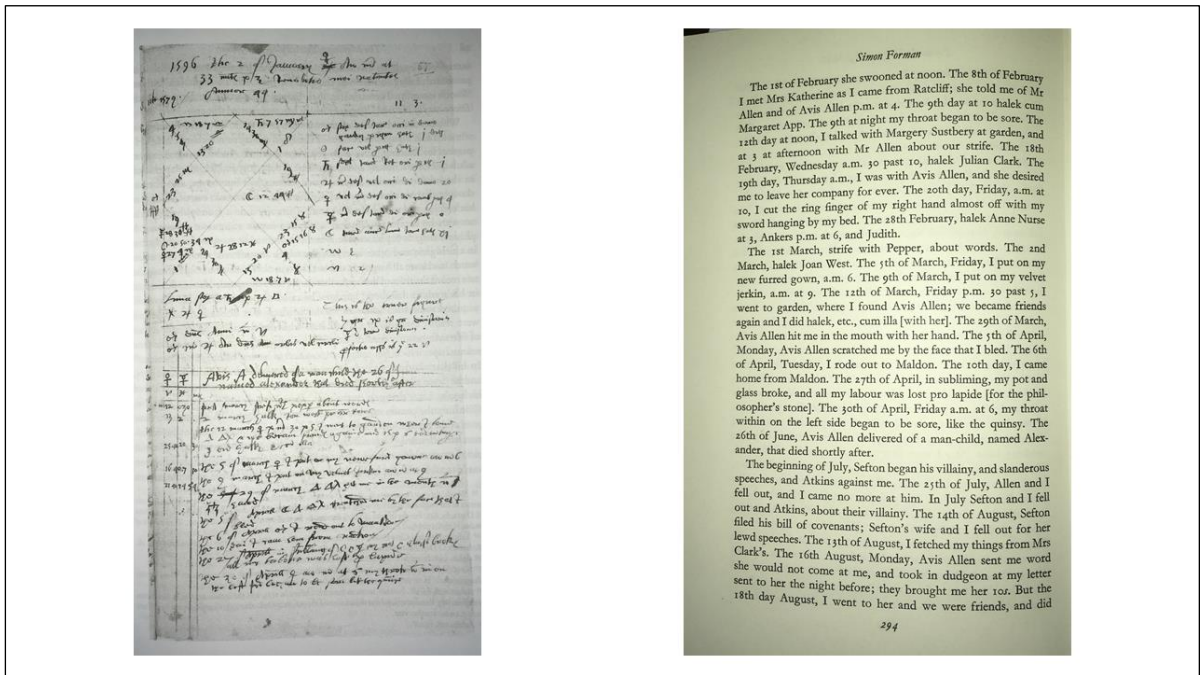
1596 the 2 of January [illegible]

33 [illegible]

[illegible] 44.

Abis A delivered of a man child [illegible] 26 of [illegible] named alexander that died shortly after

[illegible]

Simon Forman

The 1st of February she swooned at noon. The 8th of February I met Mrs Katherine as I came from Ratcliff; she told me of Mr Allen and of Avis Allen p.m. at 4. The 9th day at 10 halek cum Margaret App. The 9th at night my throat began to be sore. The 12th day at noon, I talked with Margery Sustbery at garden, and at 3 at afternoon with Mr Allen about our strife. The 18th February, Wednesday a.m. 30 past 10, halek Julian Clark. The 19th day, Thursday a.m., I was with Avis Allen, and she desired me to leave her company for ever. The 20th day, Friday, a.m. at 10, I cut the ring finger of my right hand almost off with my sword hanging by my bed. The 28th February, halek Anne Nurse at 3, Ankers p.m. at 6, and Judith.

The 1st March, strife with Pepper, about words. The 2nd March, halek Joan West. The 5th of March, Friday, I put on my new furred gown, a.m. 6. The 9th of March, I put on my velvet jerkin, a.m. at 9. The 12th of March, Friday p.m. 30 past 5, I went to garden, where I found Avis Allen; we became friends again and I did halek, etc., cum illa [with her]. The 29th of March, Avis Allen hit me in the mouth with her hand. The 5th of April, Monday, Avis Allen scratched me by the face that I bled. The 6th of April, Tuesday, I rode out to Maldon. The 10th day, I came home from Maldon. The 27th of April, in subliming, my pot and glass broke, and all my labour was lost pro lapide [for the philosopher's stone]. The 30th of April, Friday a.m. at 6, my throat within on the left side began to be sore, like the quinsy. The 26th of June, Avis Allen delivered of a man-child, named Alexander, that died shortly after.

The beginning of July, Sefton began his villainy, and slanderous speeches, and Atkins against me. The 25th of July, Allen and I fell out, and I came no more at him. In July Sefton and I fell out and Atkins, about their villainy. The 14th of August, Sefton filed his bill of covenants; Sefton's wife and I fell out for her lewd speeches. The 13th of August, I fetched my things from Mrs Clark's. The 16th August, Monday, Avis Allen sent me word she would not come at me, and took in dudgeon at my letter sent to her the night before; they brought me her 10s. But the 18th day August, I went to her and we were friends, and did

294